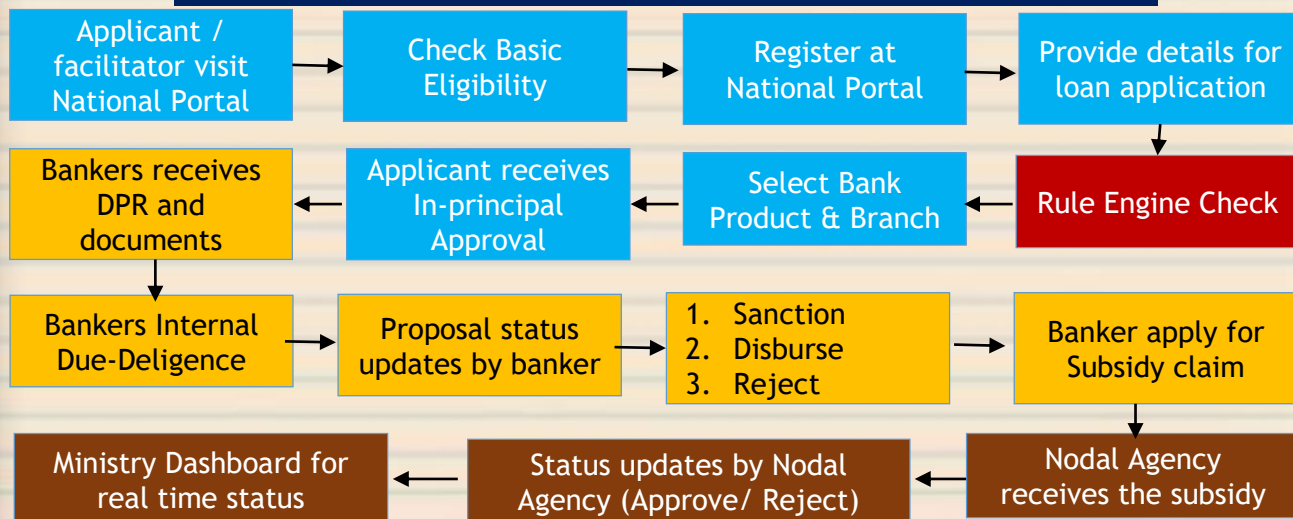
Applicant / facilitator visit National Portal

Check Basic Eligibility

Register at National Portal

Provide details for loan application

Rule Engine Check

Select Bank Product & Branch

Applicant receives In-principal Approval

Bankers receives DPR and documents

Bankers Internal Due-Deligence

Proposal status updates by banker

1. Sanction
2. Disburse
3. Reject

Banker apply for Subsidy claim

Nodal Agency receives the subsidy

Status updates by Nodal Agency (Approve/ Reject)

Ministry Dashboard for real time status